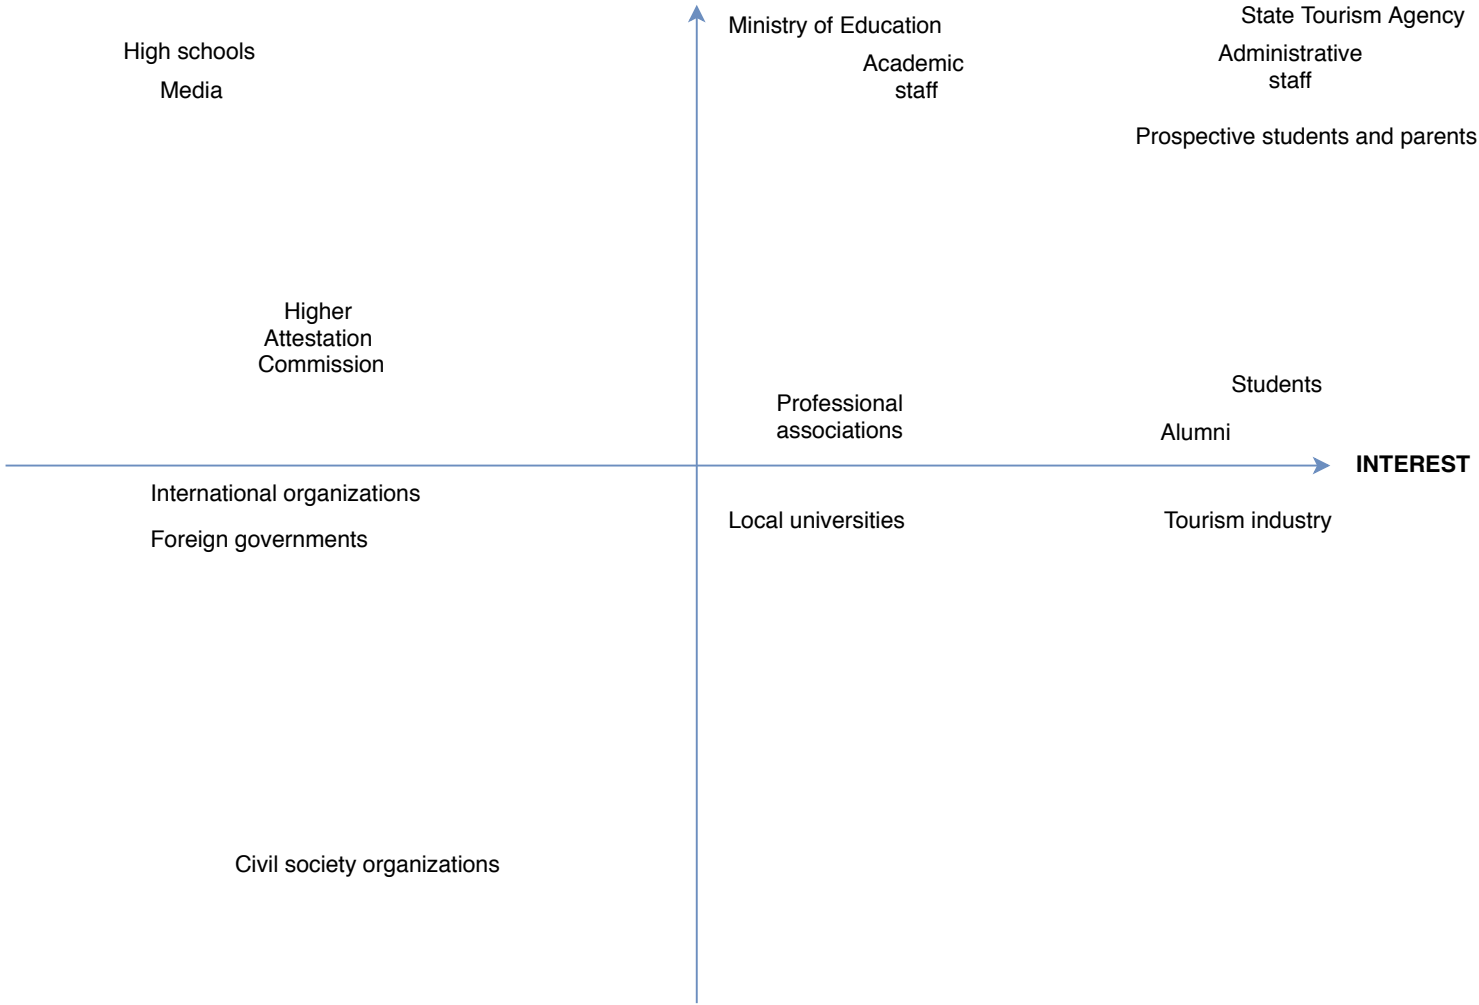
High schools

Media

Ministry of Education

Academic staff

State Tourism Agency

Administrative staff

Prospective students and parents

Higher Attestation Commission

Professional associations

Students

Alumni

INTEREST

International organizations

Foreign governments

Local universities

Tourism industry

Civil society organizations